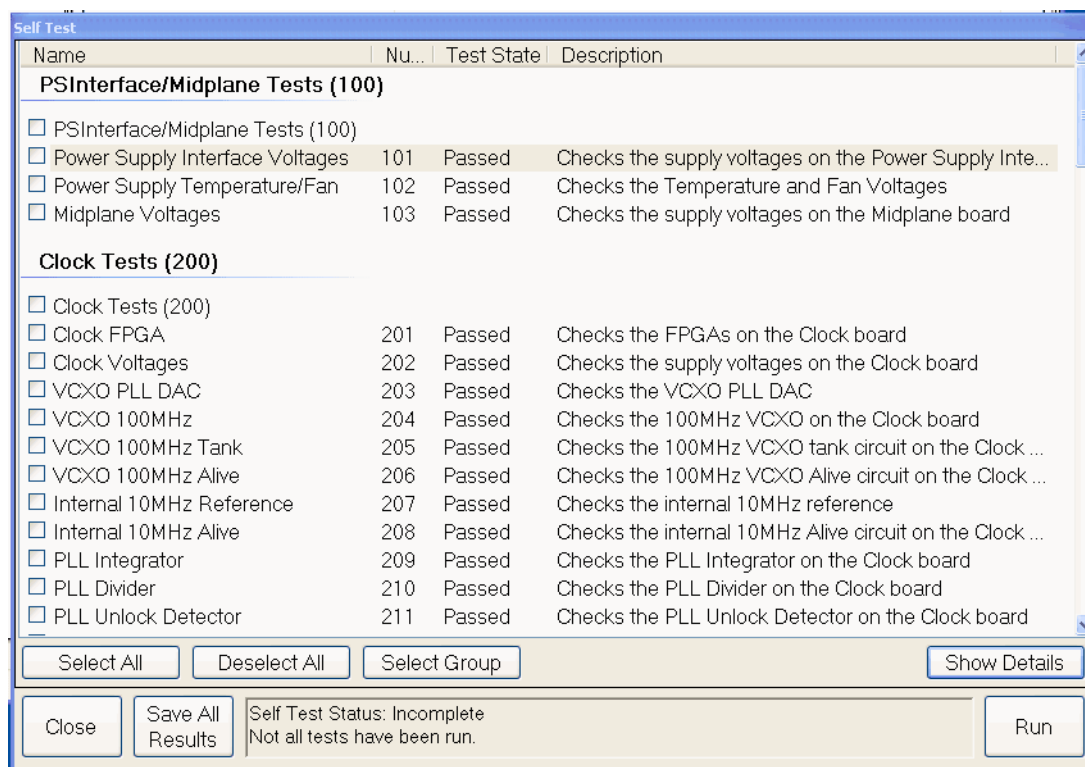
Self Test

| Name | Nu... | Test State | Description |
|---|---|---|---|
| **PSInterface/Midplane Tests (100)** | | | |
| ☐ PSInterface/Midplane Tests (100) | | | |
| ☐ Power Supply Interface Voltages | 101 | Passed | Checks the supply voltages on the Power Supply Inte... |
| ☐ Power Supply Temperature/Fan | 102 | Passed | Checks the Temperature and Fan Voltages |
| ☐ Midplane Voltages | 103 | Passed | Checks the supply voltages on the Midplane board |
| **Clock Tests (200)** | | | |
| ☐ Clock Tests (200) | | | |
| ☐ Clock FPGA | 201 | Passed | Checks the FPGAs on the Clock board |
| ☐ Clock Voltages | 202 | Passed | Checks the supply voltages on the Clock board |
| ☐ VCXO PLL DAC | 203 | Passed | Checks the VCXO PLL DAC |
| ☐ VCXO 100MHz | 204 | Passed | Checks the 100MHz VCXO on the Clock board |
| ☐ VCXO 100MHz Tank | 205 | Passed | Checks the 100MHz VCXO tank circuit on the Clock ... |
| ☐ VCXO 100MHz Alive | 206 | Passed | Checks the 100MHz VCXO Alive circuit on the Clock ... |
| ☐ Internal 10MHz Reference | 207 | Passed | Checks the internal 10MHz reference |
| ☐ Internal 10MHz Alive | 208 | Passed | Checks the internal 10MHz Alive circuit on the Clock ... |
| ☐ PLL Integrator | 209 | Passed | Checks the PLL Integrator on the Clock board |
| ☐ PLL Divider | 210 | Passed | Checks the PLL Divider on the Clock board |
| ☐ PLL Unlock Detector | 211 | Passed | Checks the PLL Unlock Detector on the Clock board |

Select All | Deselect All | Select Group | Show Details

Close | Save All Results | Self Test Status: Incomplete
Not all tests have been run. | Run